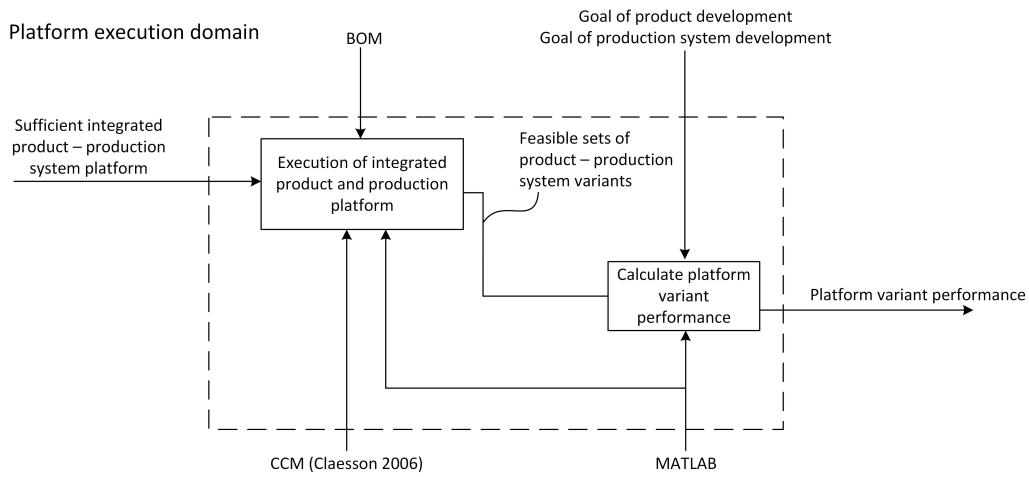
Platform execution domain

BOM

Goal of product development
Goal of production system development

Sufficient integrated product – production system platform

Execution of integrated product and production platform

Feasible sets of product – production system variants

Calculate platform variant performance

Platform variant performance

CCM (Claesson 2006)

MATLAB